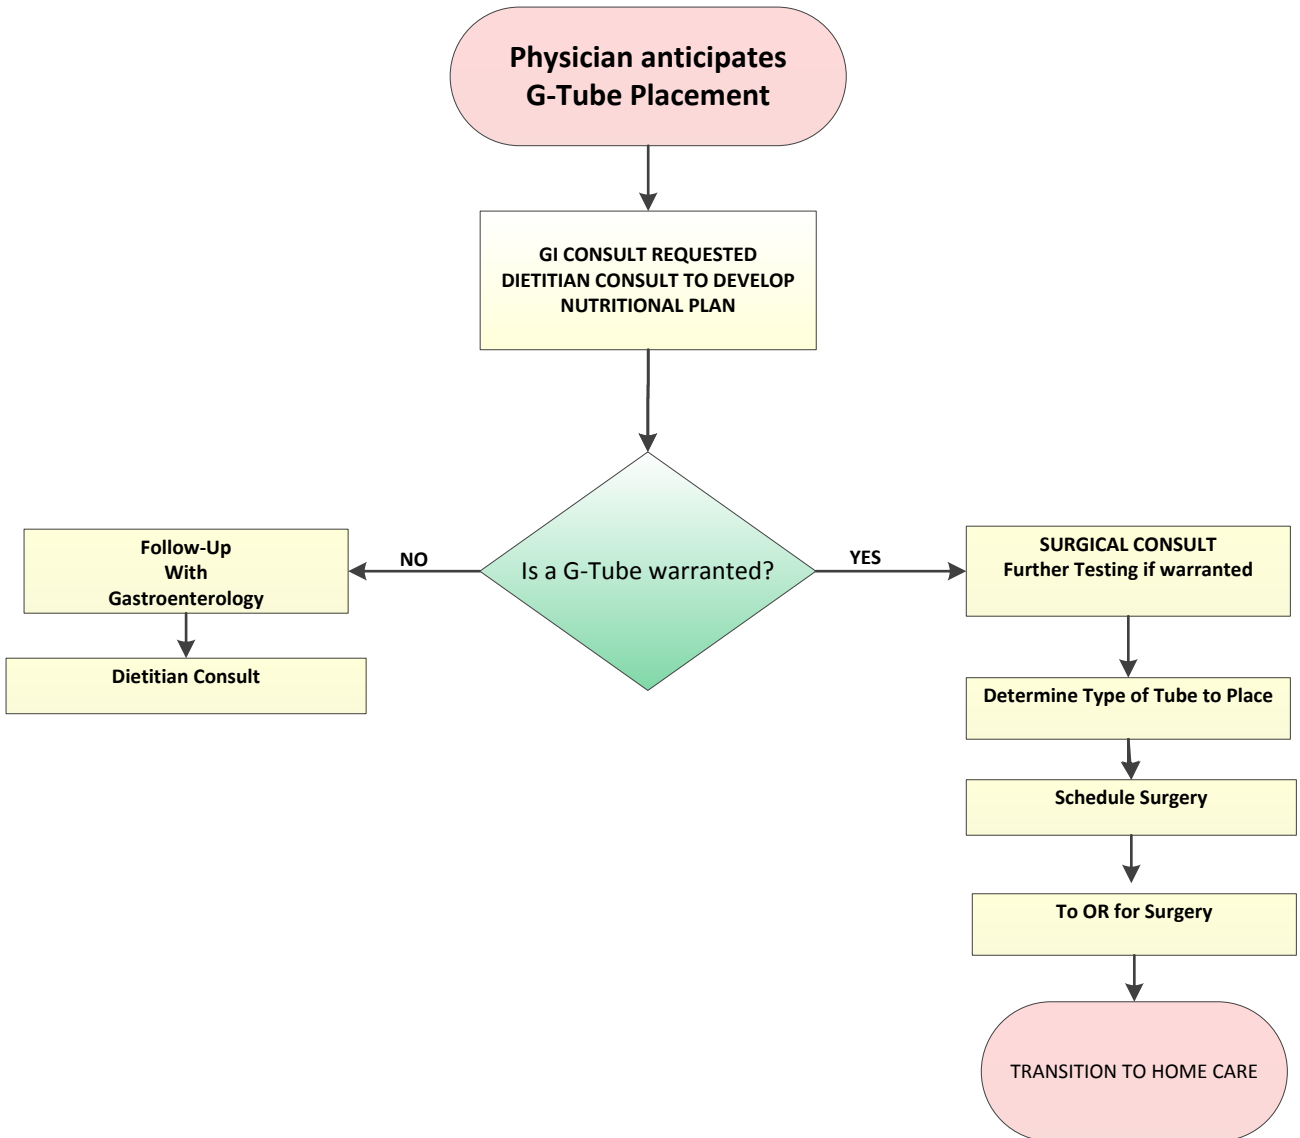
Physician anticipates G-Tube Placement

GI CONSULT REQUESTED
DIETITIAN CONSULT TO DEVELOP NUTRITIONAL PLAN

Is a G-Tube warranted?

NO

Follow-Up With Gastroenterology

Dietitian Consult

YES

SURGICAL CONSULT
Further Testing if warranted

Determine Type of Tube to Place

Schedule Surgery

To OR for Surgery

TRANSITION TO HOME CARE